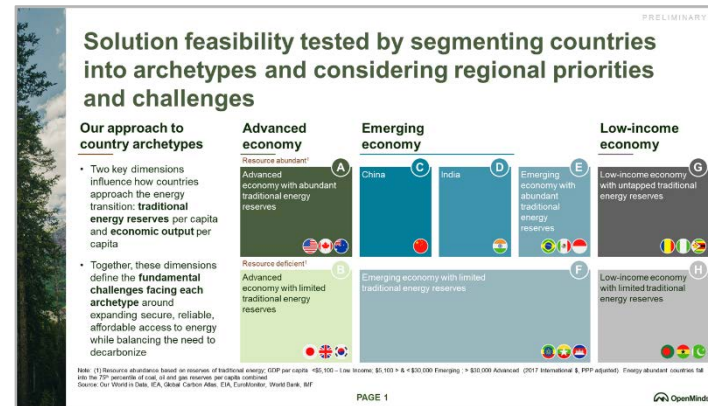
PRELIMINARY

Solution feasibility tested by segmenting countries into archetypes and considering regional priorities and challenges

Our approach to country archetypes

• Two key dimensions influence how countries approach the energy transition: traditional energy reserves per capita and economic output per capita

• Together, these dimensions define the fundamental challenges facing each archetype around expanding secure, reliable, affordable access to energy while balancing the need to decarbonize

Advanced economy

Resource abundant¹

A

Advanced economy with abundant traditional energy reserves

Resource deficient¹

B

Advanced economy with limited traditional energy reserves

Emerging economy

C

China

D

India

E

Emerging economy with abundant traditional energy reserves

F

Emerging economy with limited traditional energy reserves

Low-income economy

G

Low-income economy with untapped traditional energy reserves

H

Low-income economy with limited traditional energy reserves

Note: (1) Resource abundance based on reserves of traditional energy; GDP per capita <$5,100 – Low Income; $5,100 > & <$30,000 Emerging ; > $30,000 Advanced (2017 International $, PPP adjusted). Energy abundant countries fall into the 75th percentile of coal, oil and gas reserves per capita combined
Source: Our World in Data, IEA, Global Carbon Atlas, EIA, EuroMonitor, World Bank, IMF

PAGE 1

OpenMind